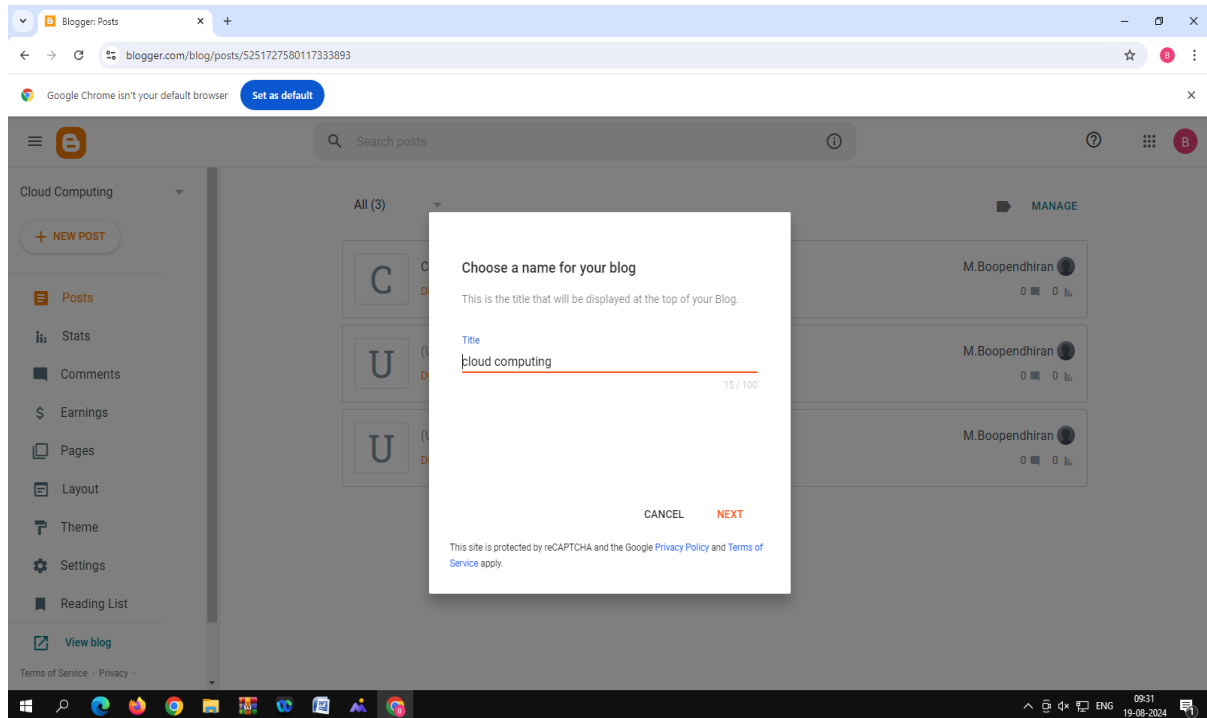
Blogger: Posts

blogger.com/blog/posts/5251727580117333893

Google Chrome isn't your default browser
Set as default

Search posts

Cloud Computing

+ NEW POST

Posts
Stats
Comments
Earnings
Pages
Layout
Theme
Settings
Reading List
View blog

Terms of Service · Privacy ·

All (3)

MANAGE

C
U
U

M.Boopendhiran
0 0
M.Boopendhiran
0 0
M.Boopendhiran
0 0

Choose a name for your blog

This is the title that will be displayed at the top of your Blog.

Title
cloud computing
15 / 100

CANCEL
NEXT

This site is protected by reCAPTCHA and the Google Privacy Policy and Terms of Service apply.

ENG 09:31 19-08-2024